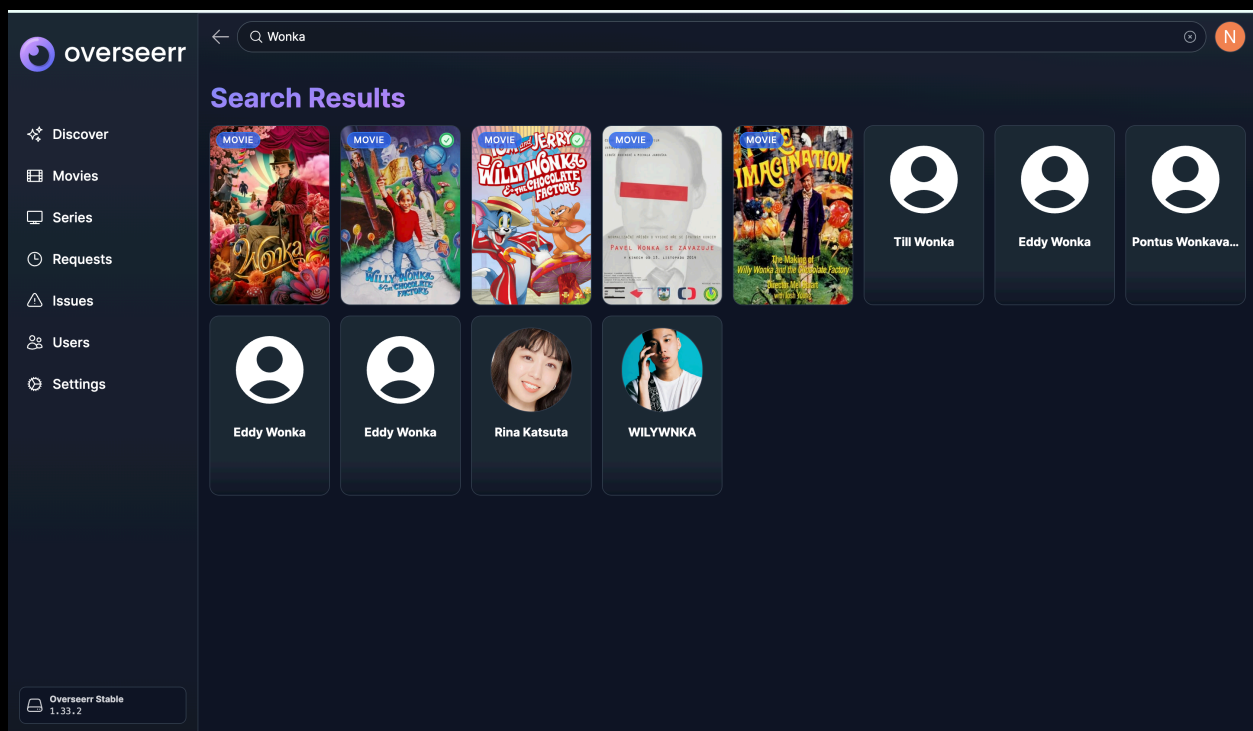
overseerr

Wonka

N

Discover
Movies
Series
Requests
Issues
Users
Settings

Overseerr Stable
1.33.2

Search Results

MOVIE
Wonka

MOVIE
Willy Wonka & the Chocolate Factory

MOVIE
Tom and Jerry Willy Wonka & the Chocolate Factory

MOVIE
Pavel Wonka se zavazuje

MOVIE
Pure Imagination
The Making of Willy Wonka and the Chocolate Factory

Till Wonka

Eddy Wonka

Pontus Wonkava...

Eddy Wonka

Eddy Wonka

Rina Katsuta

WILYWNKA